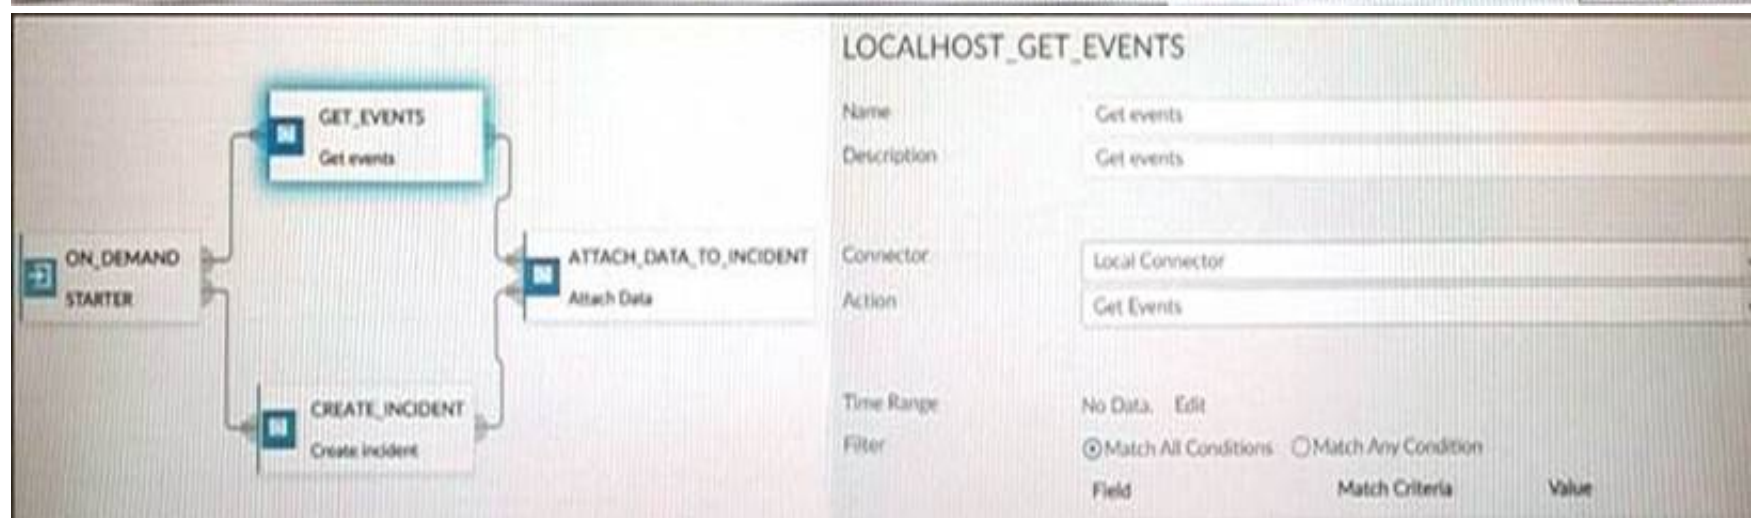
GET_EVENTS
Get events

ON_DEMAND
STARTER

ATTACH_DATA_TO_INCIDENT
Attach Data

CREATE_INCIDENT
Create incident

LOCALHOST_GET_EVENTS

Name
Get events
Description
Get events

Connector
Local Connector
Action
Get Events

Time Range
No Data. Edit
Filter
Match All Conditions
Match Any Condition

| Field | Match Criteria | Value |
|---|---|---|